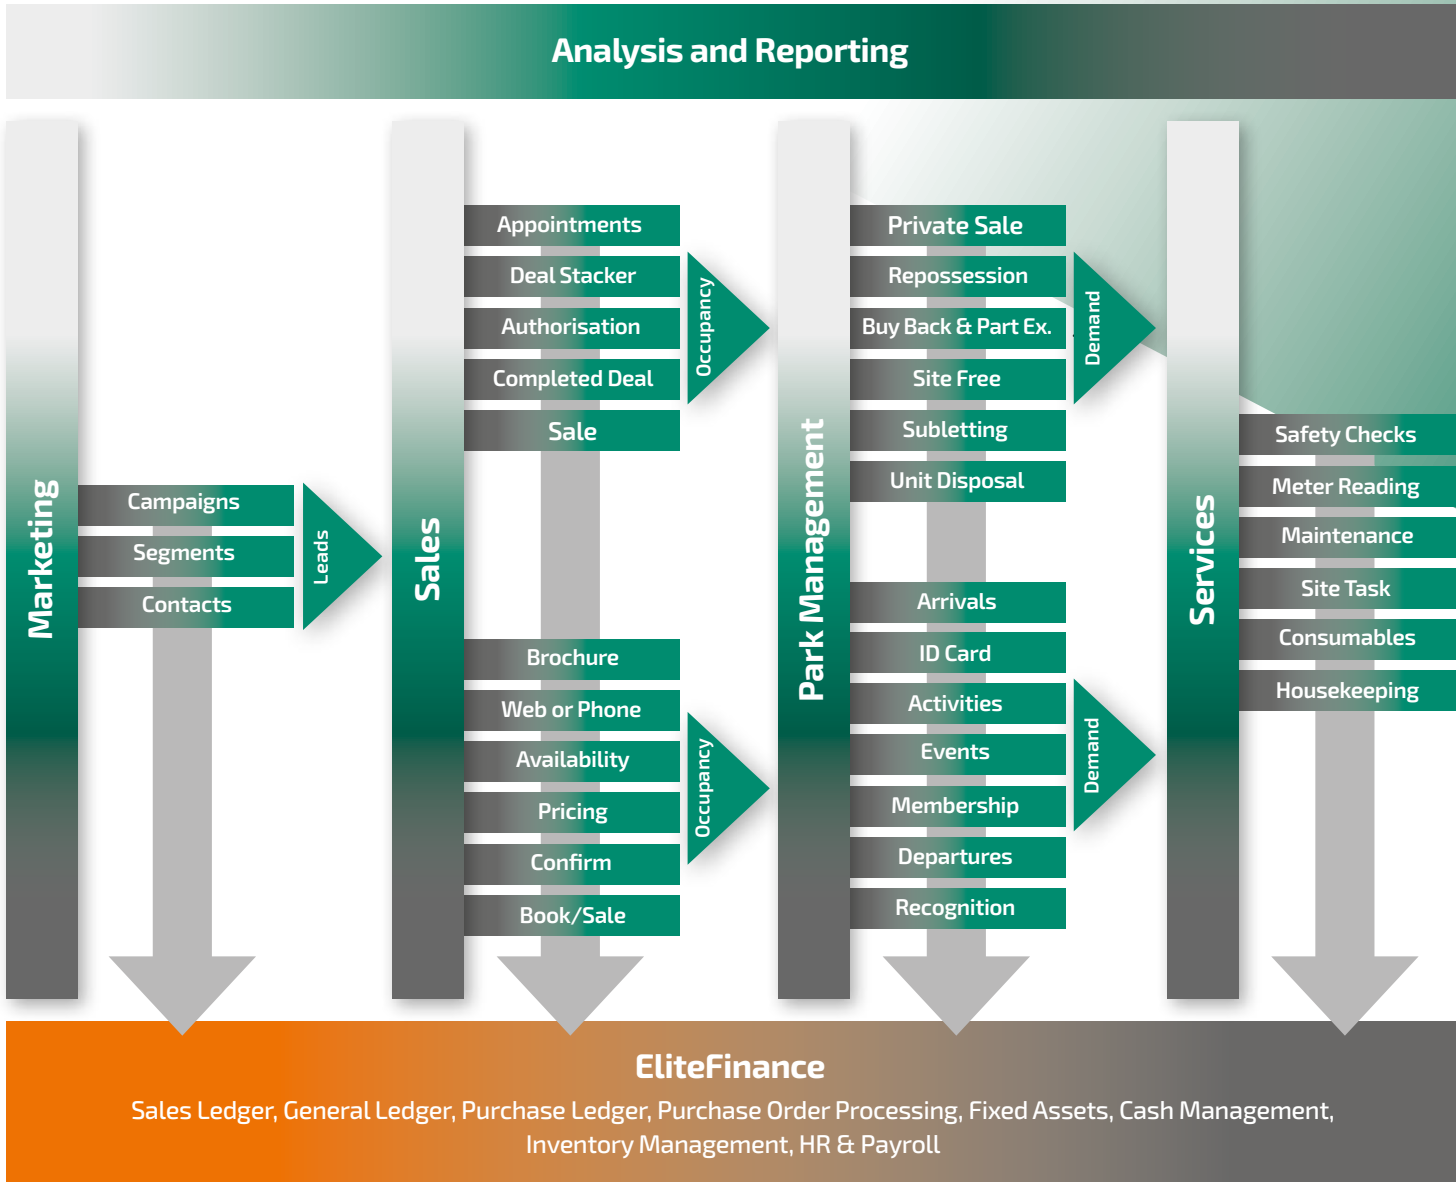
Analysis and Reporting

Marketing

Campaigns
Segments
Contacts

Leads

Sales

Appointments
Deal Stacker
Authorisation
Completed Deal
Sale

Occupancy

Brochure
Web or Phone
Availability
Pricing
Confirm
Book/Sale

Occupancy

Park Management

Private Sale
Repossession
Buy Back & Part Ex.
Site Free
Subletting
Unit Disposal

Demand

Arrivals
ID Card
Activities
Events
Membership
Departures
Recognition

Demand

Services

Safety Checks
Meter Reading
Maintenance
Site Task
Consumables
Housekeeping

EliteFinance
Sales Ledger, General Ledger, Purchase Ledger, Purchase Order Processing, Fixed Assets, Cash Management, Inventory Management, HR & Payroll